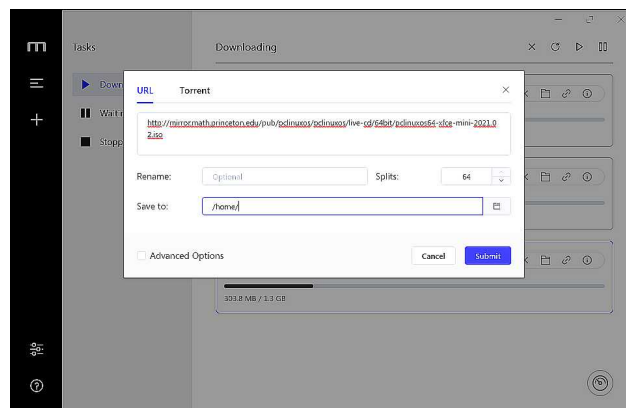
Tasks

Downloading

Downl

Waiti

Stopp

URL Torrent

http://mirror.math.princeton.edu/pub/pclinuxos/pclinuxos/live-cd/64bit/pclinuxos64-xfce-mini-2021.02.iso

Rename: Optional

Splits: 64

Save to: /home/

Advanced Options

Cancel Submit

303.8 MB / 1.3 GB